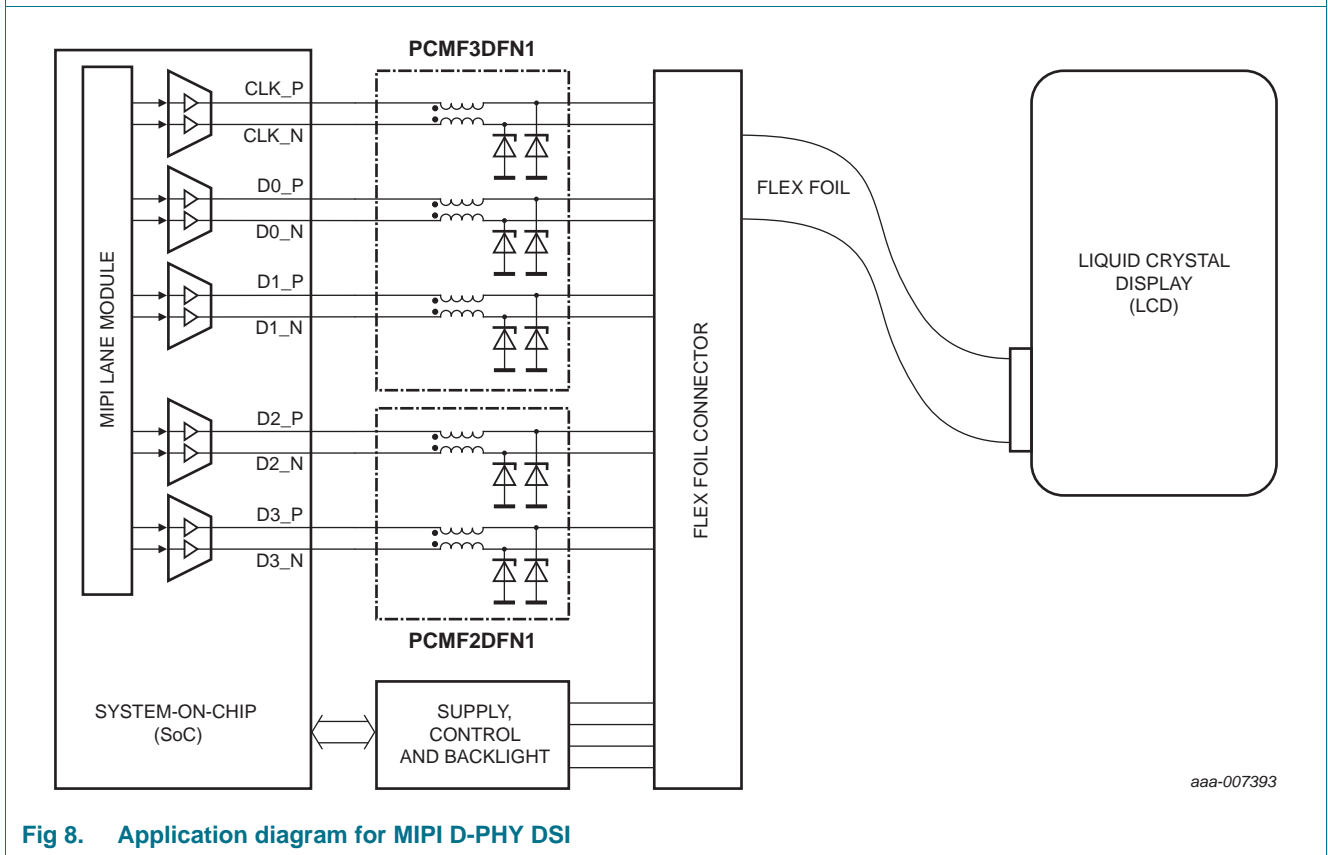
PCMF3DFN1

MIPI LANE MODULE

CLK_P

CLK_N

D0_P

D0_N

D1_P

D1_N

D2_P

D2_N

D3_P

D3_N

PCMF2DFN1

FLEX FOIL CONNECTOR

FLEX FOIL

LIQUID CRYSTAL DISPLAY (LCD)

SYSTEM-ON-CHIP (SoC)

SUPPLY, CONTROL AND BACKLIGHT

aaa-007393

Fig 8. Application diagram for MIPI D-PHY DSI